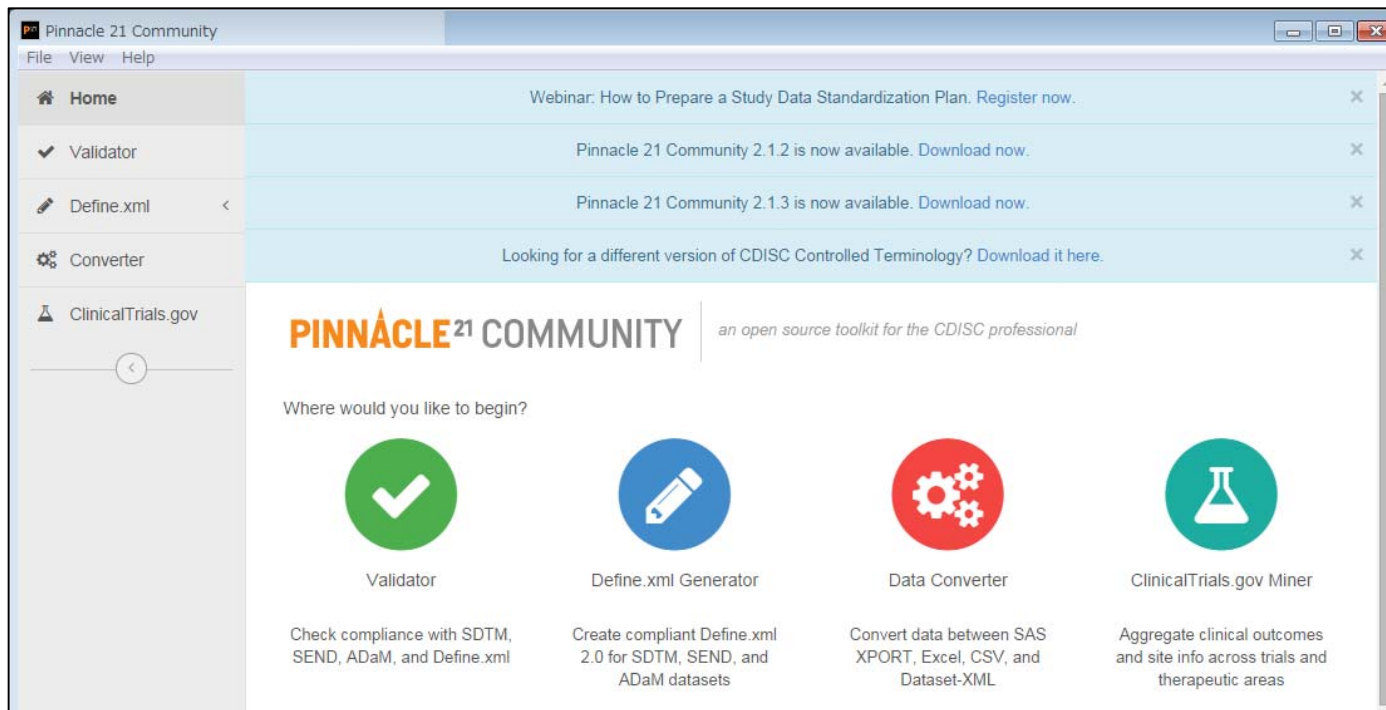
Pinnacle 21 Community

File View Help

Home

Validator

Define.xml

Converter

ClinicalTrials.gov

Webinar: How to Prepare a Study Data Standardization Plan. Register now.

Pinnacle 21 Community 2.1.2 is now available. Download now.

Pinnacle 21 Community 2.1.3 is now available. Download now.

Looking for a different version of CDISC Controlled Terminology? Download it here.

PINNACLE 21 COMMUNITY

an open source toolkit for the CDISC professional

Where would you like to begin?

Validator

Check compliance with SDTM, SEND, ADaM, and Define.xml

Define.xml Generator

Create compliant Define.xml 2.0 for SDTM, SEND, and ADaM datasets

Data Converter

Convert data between SAS XPORT, Excel, CSV, and Dataset-XML

ClinicalTrials.gov Miner

Aggregate clinical outcomes and site info across trials and therapeutic areas